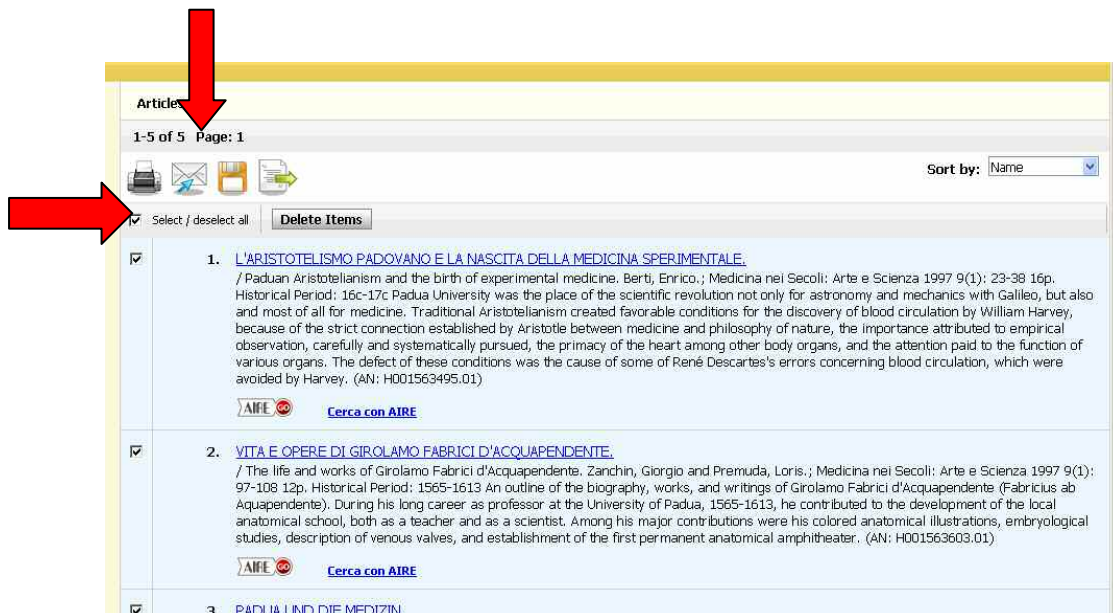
Articles

1-5 of 5 Page: 1

Sort by: Name

Select / deselect all

Delete Items

1. L'ARISTOTELISMO PADOVANO E LA NASCITA DELLA MEDICINA SPERIMENTALE.
/ Paduan Aristotelianism and the birth of experimental medicine. Berti, Enrico.; Medicina nei Secoli: Arte e Scienza 1997 9(1): 23-38 16p. Historical Period: 16c-17c Padua University was the place of the scientific revolution not only for astronomy and mechanics with Galileo, but also and most of all for medicine. Traditional Aristotelianism created favorable conditions for the discovery of blood circulation by William Harvey, because of the strict connection established by Aristotle between medicine and philosophy of nature, the importance attributed to empirical observation, carefully and systematically pursued, the primacy of the heart among other body organs, and the attention paid to the function of various organs. The defect of these conditions was the cause of some of René Descartes's errors concerning blood circulation, which were avoided by Harvey. (AN: H001563495.01)

AIRE GO Cerca con AIRE

2. VITA E OPERE DI GIROLAMO FABRICI D'ACQUAPENDENTE.
/ The life and works of Girolamo Fabrici d'Acquapendente. Zanchin, Giorgio and Premuda, Loris.; Medicina nei Secoli: Arte e Scienza 1997 9(1): 97-108 12p. Historical Period: 1565-1613 An outline of the biography, works, and writings of Girolamo Fabrici d'Acquapendente (Fabricius ab Aquapendente). During his long career as professor at the University of Padua, 1565-1613, he contributed to the development of the local anatomical school, both as a teacher and as a scientist. Among his major contributions were his colored anatomical illustrations, embryological studies, description of venous valves, and establishment of the first permanent anatomical amphitheater. (AN: H001563603.01)

AIRE GO Cerca con AIRE

3. PADUA UND DIE MEDIZIN